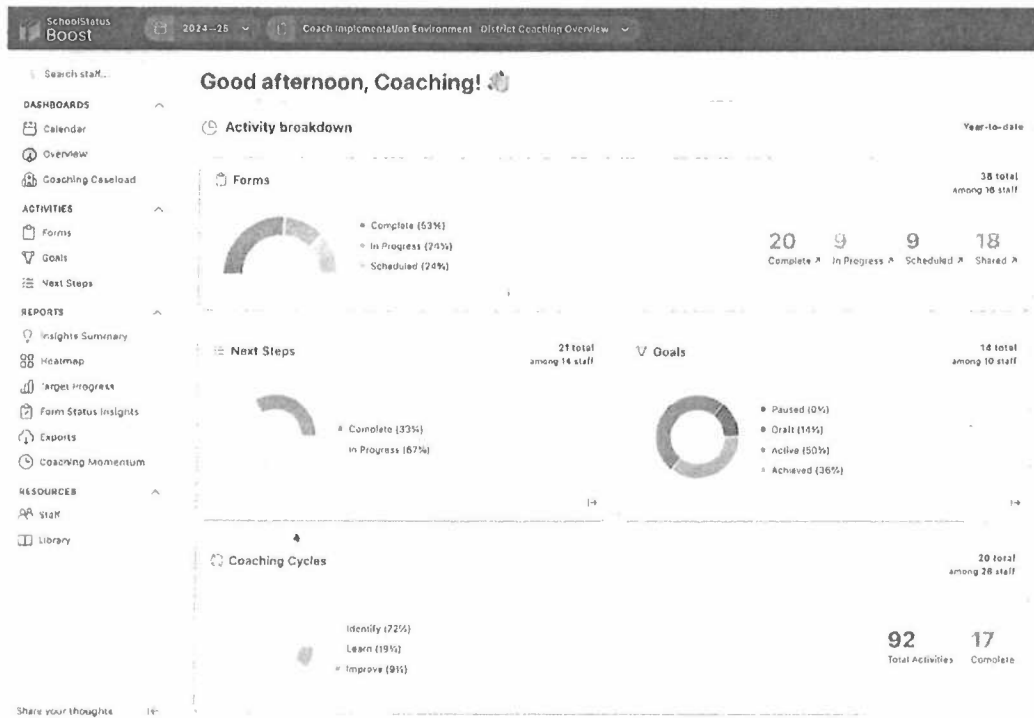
SchoolStatus Boost

2024–25

Coach Implementation Environment District Coaching Overview

Search staff...

DASHBOARDS

Calendar

Overview

Coaching Caseload

ACTIVITIES

Forms

Goals

Next Steps

REPORTS

Insights Summary

Heatmap

Target Progress

Form Status Insights

Exports

Coaching Momentum

RESOURCES

Staff

Library

Share your thoughts

Good afternoon, Coaching!

Activity breakdown

Year-to-date

Forms

38 total among 16 staff

Complete (53%)

In Progress (24%)

Scheduled (24%)

20 Complete ↗

9 In Progress ↗

9 Scheduled ↗

18 Shared ↗

Next Steps

21 total among 14 staff

Complete (33%)

In Progress (67%)

Goals

14 total among 10 staff

Paused (0%)

Draft (14%)

Active (50%)

Achieved (36%)

Coaching Cycles

20 total among 28 staff

Identify (72%)

Learn (19%)

Improve (9%)

92 Total Activities

17 Complete